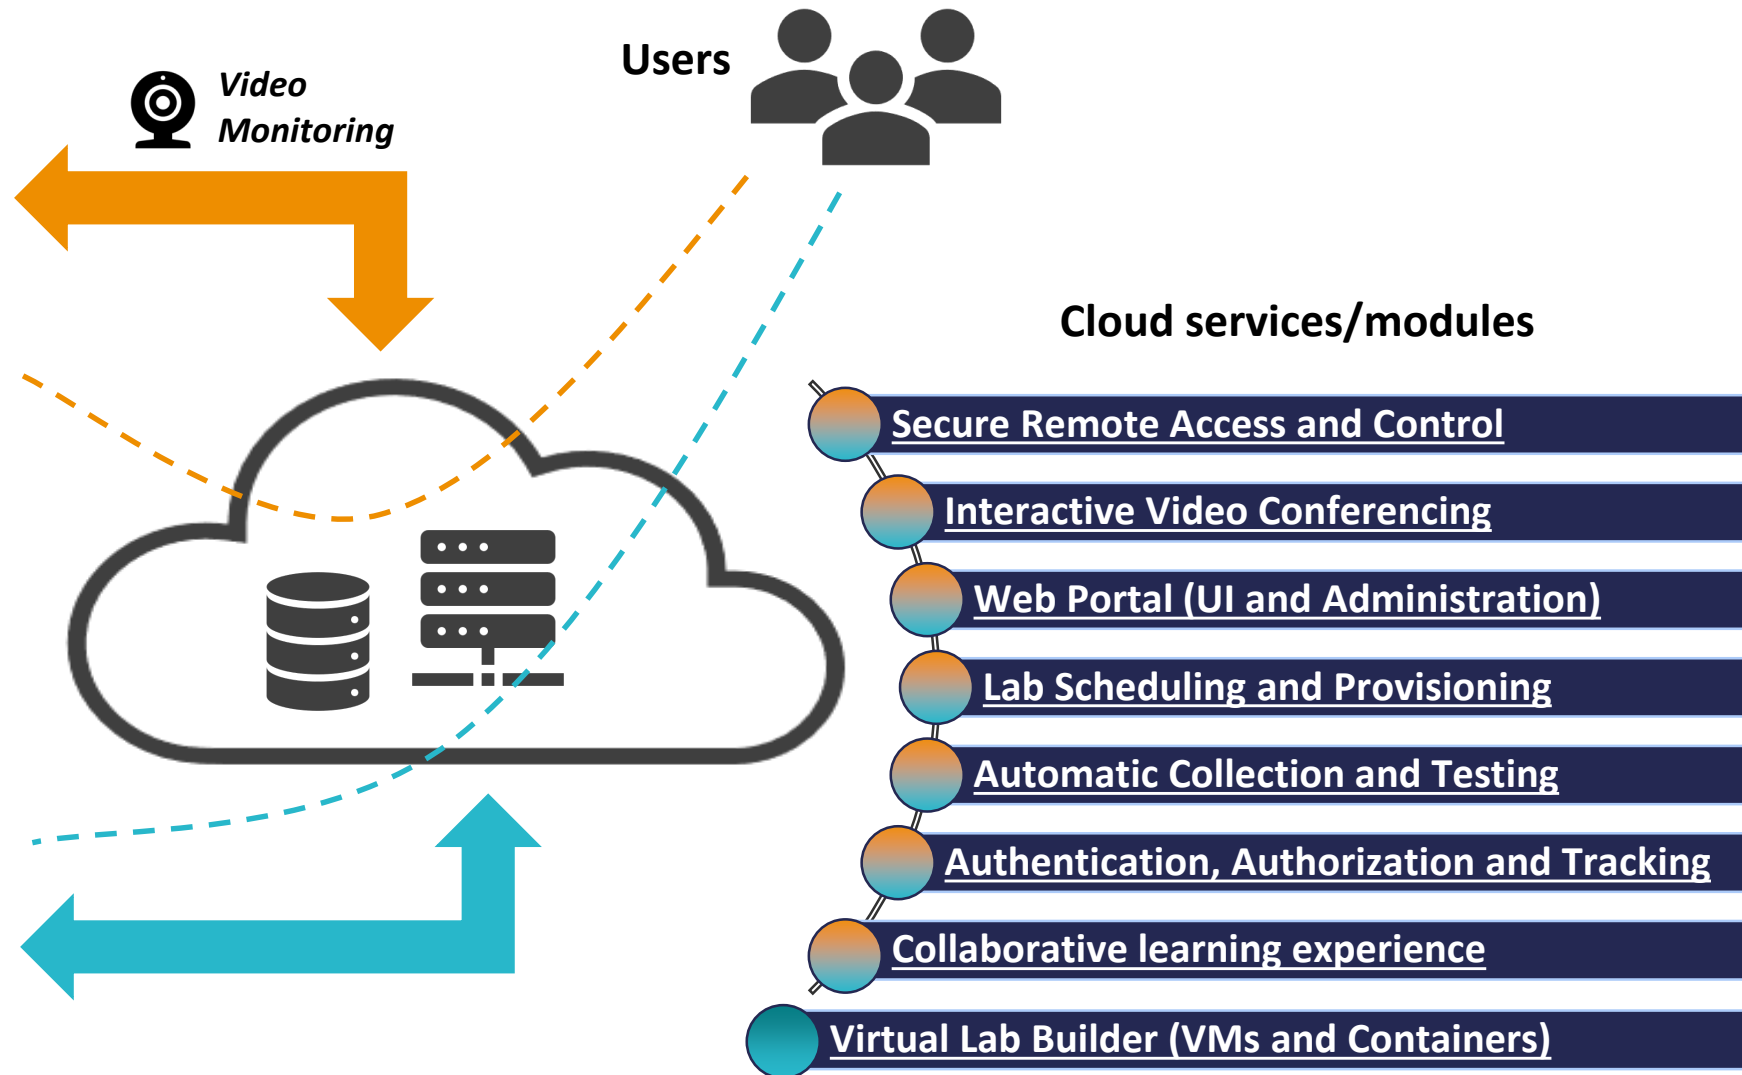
Video Monitoring

Users

Cloud services/modules

Secure Remote Access and Control

Interactive Video Conferencing

Web Portal (UI and Administration)

Lab Scheduling and Provisioning

Automatic Collection and Testing

Authentication, Authorization and Tracking

Collaborative learning experience

Virtual Lab Builder (VMs and Containers)